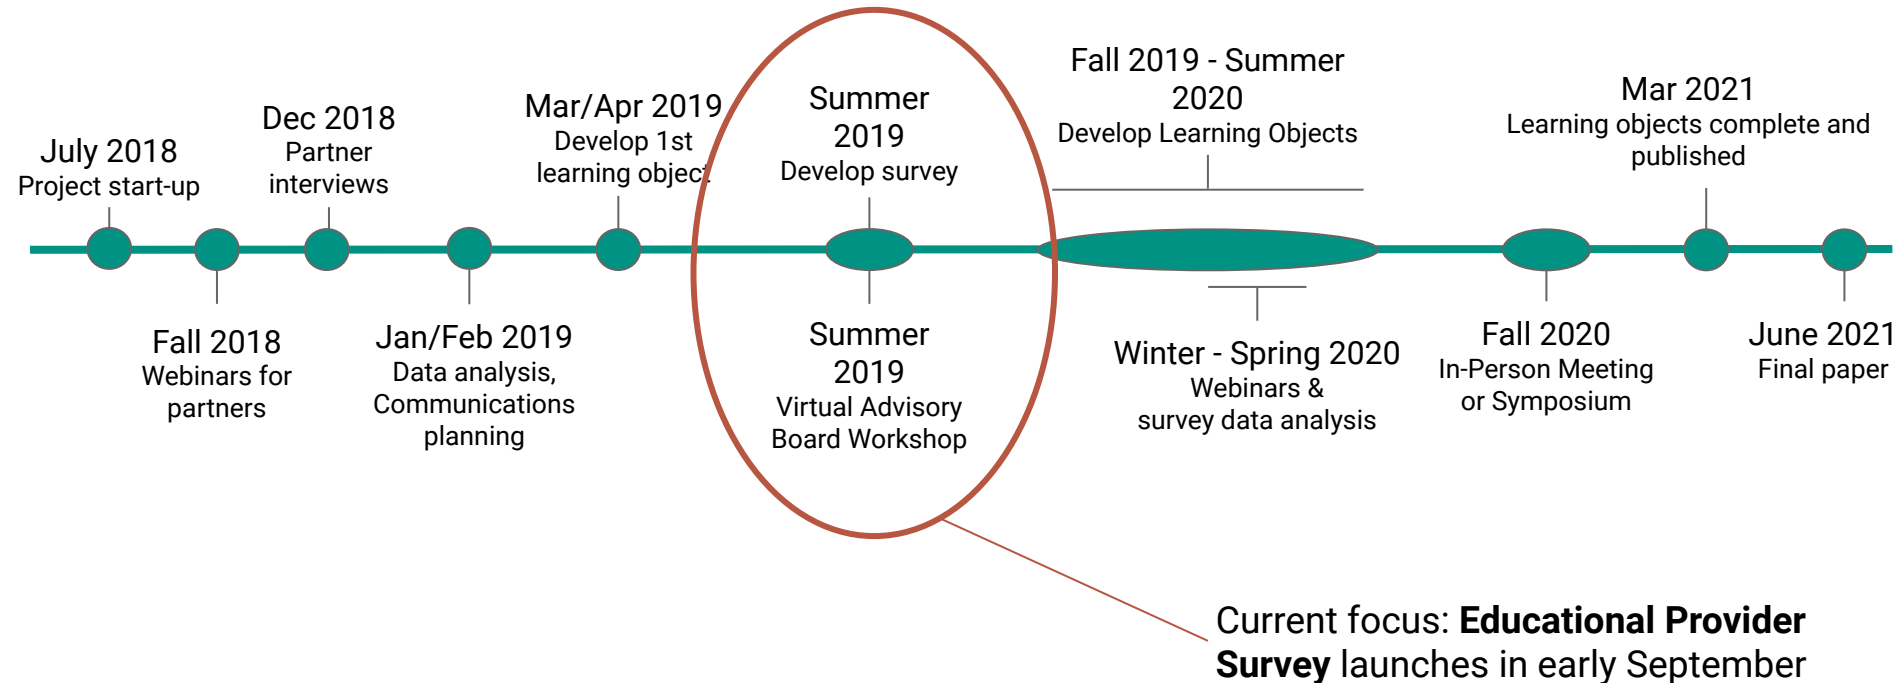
July 2018
Project start-up

Fall 2018
Webinars for partners

Dec 2018
Partner interviews

Jan/Feb 2019
Data analysis, Communications planning

Mar/Apr 2019
Develop 1st learning object

Summer 2019
Develop survey

Summer 2019
Virtual Advisory Board Workshop

Fall 2019 - Summer 2020
Develop Learning Objects

Winter - Spring 2020
Webinars & survey data analysis

Fall 2020
In-Person Meeting or Symposium

Mar 2021
Learning objects complete and published

June 2021
Final paper

Current focus: **Educational Provider Survey** launches in early September